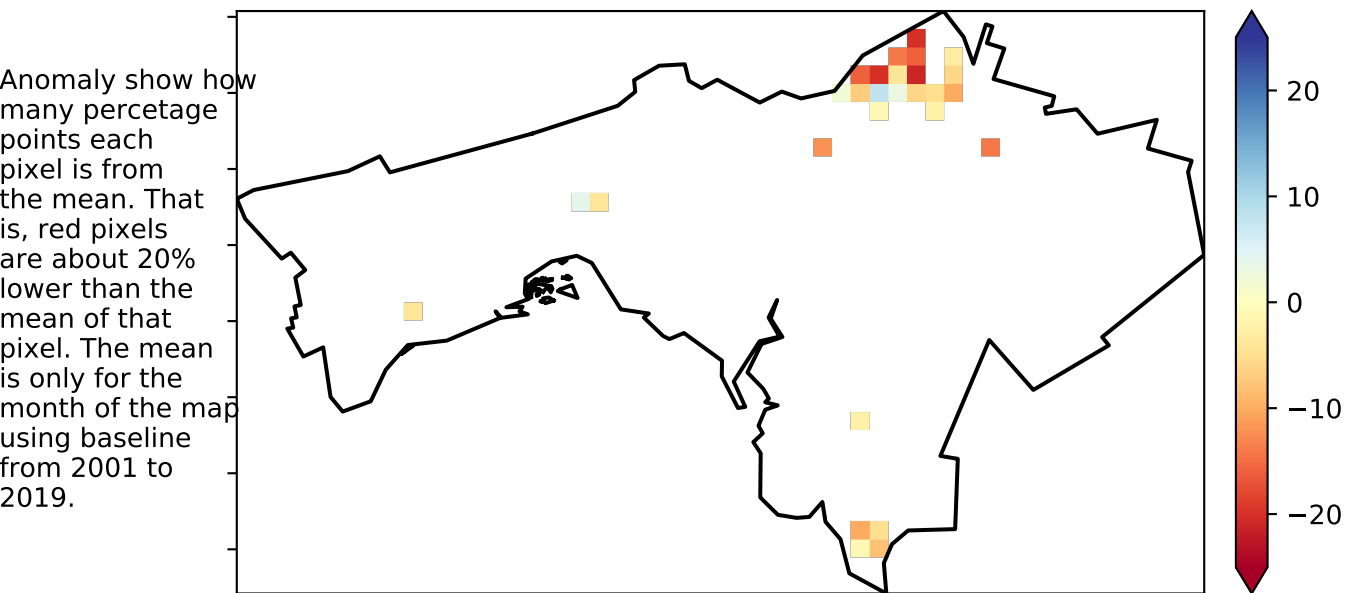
Anomaly show how many percetage points each pixel is from the mean. That is, red pixels are about 20% lower than the mean of that pixel. The mean is only for the month of the map using baseline from 2001 to 2019.

20
10
0
−10
−20